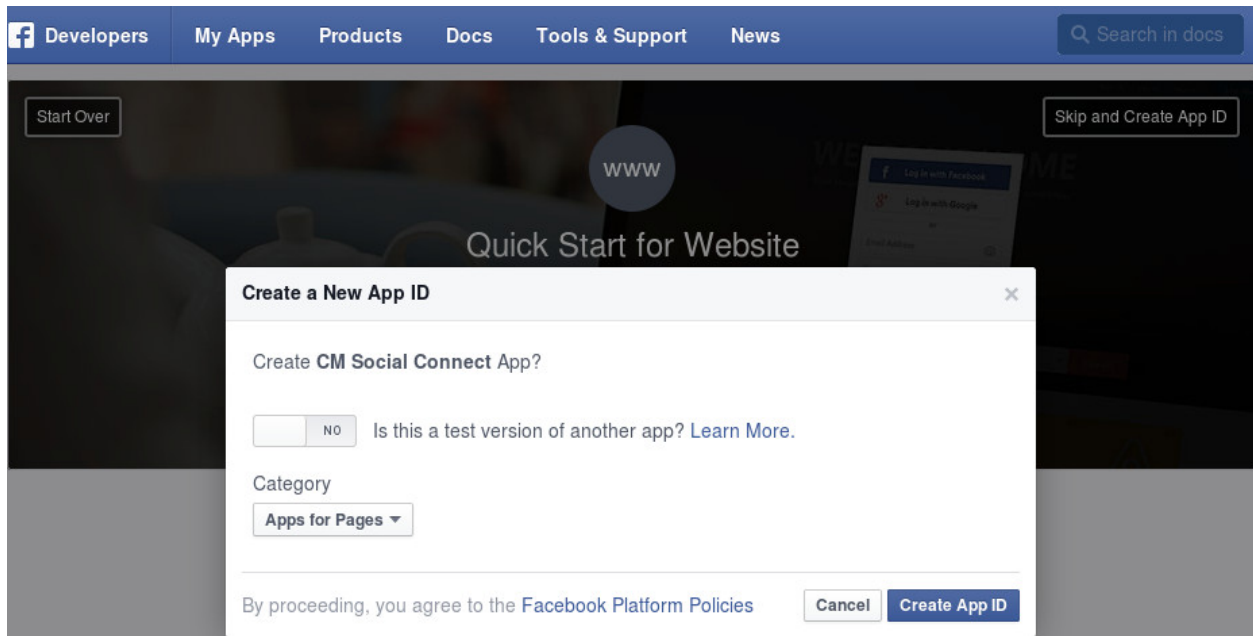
Developers My Apps Products Docs Tools & Support News

Search in docs

Start Over

Skip and Create App ID

WWW

Log in with Facebook

Log in with Google

Quick Start for Website

Create a New App ID

×

Create **CM Social Connect** App?

NO Is this a test version of another app? Learn More.

Category

Apps for Pages ▾

By proceeding, you agree to the Facebook Platform Policies

Cancel

Create App ID